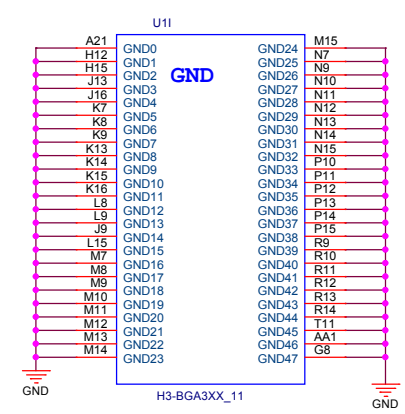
U1I

GND

A21 GND0
H12 GND1
H15 GND2
J13 GND3
J16 GND4
K7 GND5
K8 GND6
K9 GND7
K13 GND8
K14 GND9
K15 GND10
K16 GND11
L8 GND12
L9 GND13
J9 GND14
L15 GND15
M7 GND16
M8 GND17
M9 GND18
M10 GND19
M11 GND20
M12 GND21
M13 GND22
M14 GND23

GND24 M15
GND25 N7
GND26 N9
GND27 N10
GND28 N11
GND29 N12
GND30 N13
GND31 N14
GND32 N15
GND33 P10
GND34 P11
GND35 P12
GND36 P13
GND37 P14
GND38 P15
GND39 R9
GND40 R10
GND41 R11
GND42 R12
GND43 R13
GND44 R14
GND45 T11
GND46 AA1
GND47 G8

GND

GND

H3-BGA3XX_11